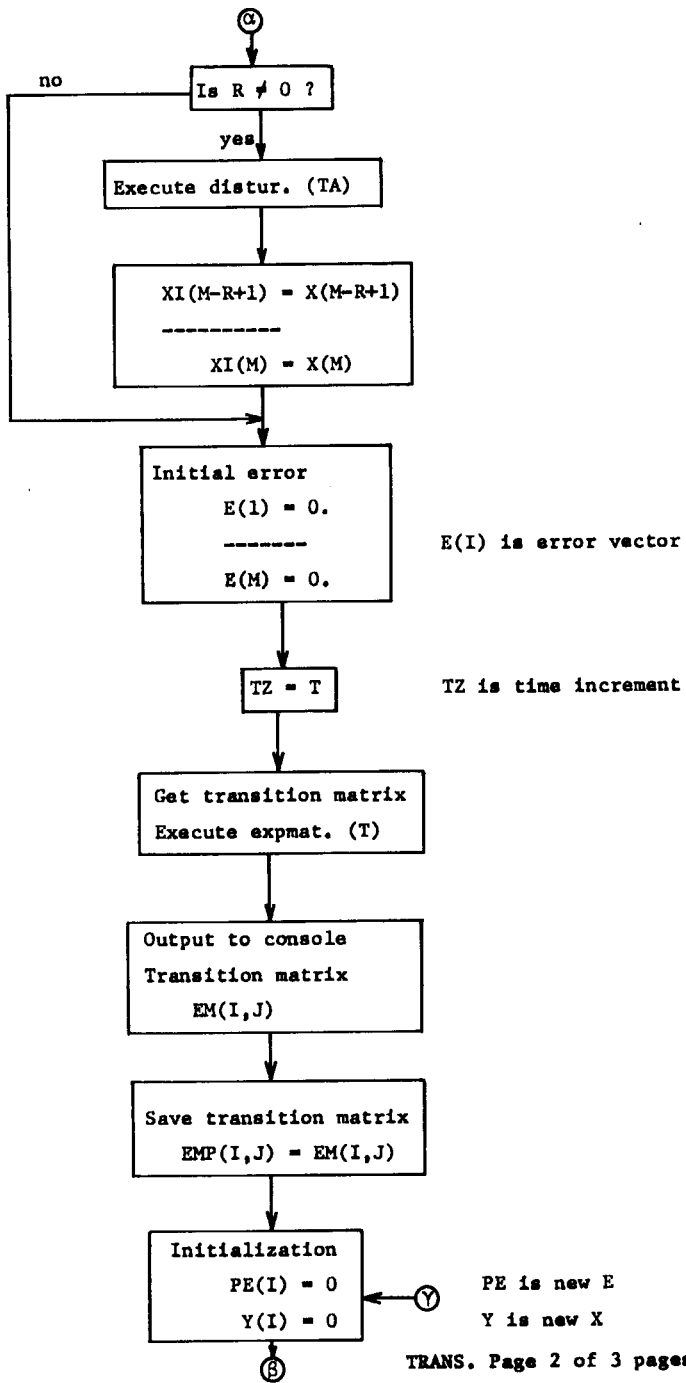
$\alpha$

Is R $\neq$ 0 ?

no

yes

Execute distur. (TA)

XI(M-R+1) = X(M-R+1)

----------

XI(M) = X(M)

Initial error

E(1) = 0.

-------

E(M) = 0.

E(I) is error vector

TZ = T

TZ is time increment

Get transition matrix

Execute expmat. (T)

Output to console

Transition matrix

EM(I,J)

Save transition matrix

EMP(I,J) = EM(I,J)

Initialization

PE(I) = 0

Y(I) = 0

$\gamma$

PE is new E

Y is new X

$\beta$

TRANS. Page 2 of 3 pages